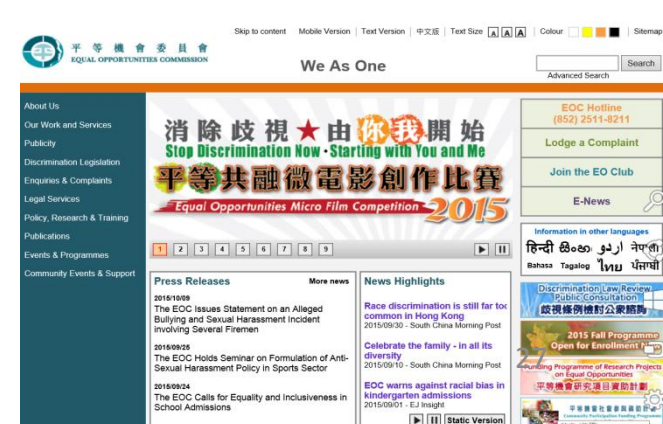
平等機會委員會
EQUAL OPPORTUNITIES COMMISSION

Skip to content | Mobile Version | Text Version | 中文版 | Text Size A A A | Colour | Sitemap

We As One

Search
Advanced Search

About Us
Our Work and Services
Publicity
Discrimination Legislation
Enquiries & Complaints
Legal Services
Policy, Research & Training
Publications
Events & Programmes
Community Events & Support

消除歧視★由你我開始
Stop Discrimination Now · Starting with You and Me
平等共融微電影創作比賽
Equal Opportunities Micro Film Competition 2015

1 2 3 4 5 6 7 8 9

EOC Hotline
(852) 2511-8211
Lodge a Complaint
Join the EO Club
E-News

Information in other languages
हिन्दी සිංහල اردو नेपाली
Bahasa Tagalog ไทย ਪੰਜਾਬੀ

Press Releases
More news

2015/10/09
The EOC Issues Statement on an Alleged Bullying and Sexual Harassment Incident involving Several Firemen

2015/09/25
The EOC Holds Seminar on Formulation of Anti-Sexual Harassment Policy in Sports Sector

2015/09/24
The EOC Calls for Equality and Inclusiveness in School Admissions

News Highlights

Race discrimination is still far too common in Hong Kong
2015/09/30 - South China Morning Post

Celebrate the family - in all its diversity
2015/09/10 - South China Morning Post

EOC warns against racial bias in kindergarten admissions
2015/09/01 - EJ Insight

Static Version

Discrimination Law Review Public Consultation
歧視條例檢討公眾諮詢

2015 Fall Programme
Open for Enrollment

Funding Programme of Research Projects on Equal Opportunities
平等機會研究項目資助計劃

平等機會社區參與資助計劃
Community Participation Funding Programme